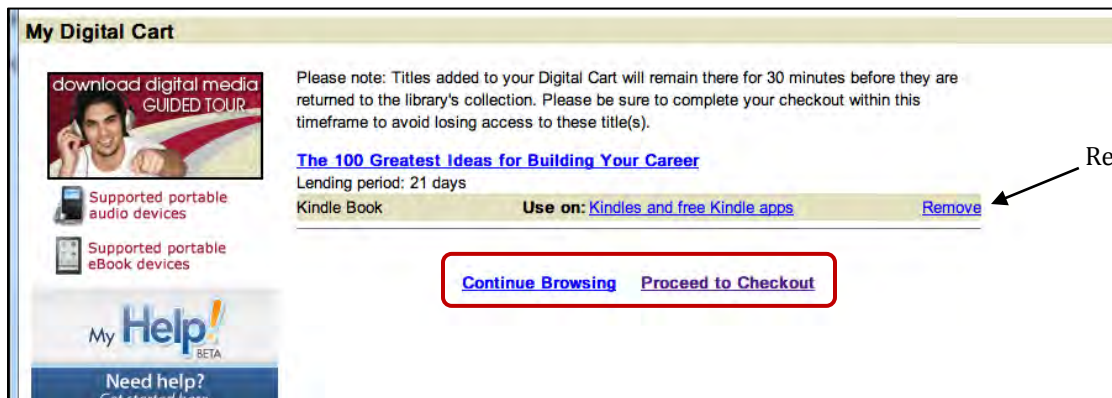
My Digital Cart

download digital media
GUIDED TOUR

Supported portable audio devices

Supported portable eBook devices

My Help! BETA

Need help?
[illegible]

Please note: Titles added to your Digital Cart will remain there for 30 minutes before they are returned to the library's collection. Please be sure to complete your checkout within this timeframe to avoid losing access to these title(s).

The 100 Greatest Ideas for Building Your Career
Lending period: 21 days

Kindle Book **Use on:** Kindles and free Kindle apps Remove

Re

Continue Browsing Proceed to Checkout